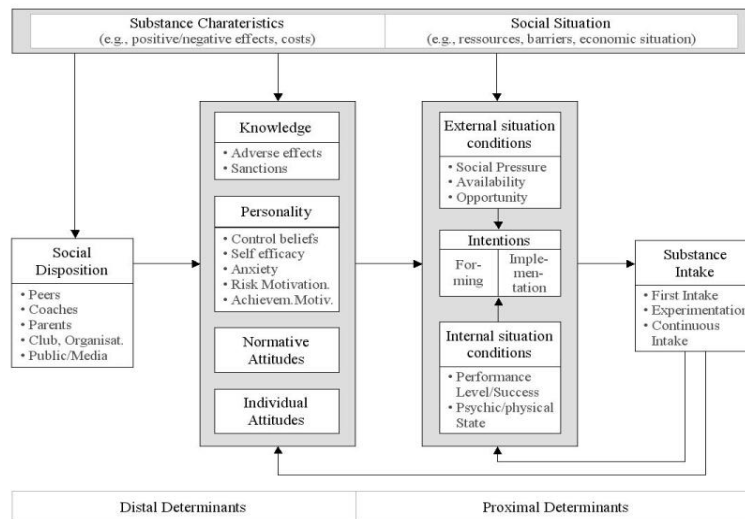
Substance Charateristics
(e.g., positive/negative effects, costs)

Social Situation
(e.g., ressources, barriers, economic situation)

Social Disposition
• Peers
• Coaches
• Parents
• Club, Organisat.
• Public/Media

Knowledge
• Adverse effects
• Sanctions

Personality
• Control beliefs
• Self efficacy
• Anxiety
• Risk Motivation.
• Achievem.Motiv.

Normative Attitudes

Individual Attitudes

External situation conditions
• Social Pressure
• Availability
• Opportunity

Intentions
Forming
Implementation

Internal situation conditions
• Performance Level/Success
• Psychic/physical State

Substance Intake
• First Intake
• Experimentation
• Continuous Intake

Distal Determinants

Proximal Determinants